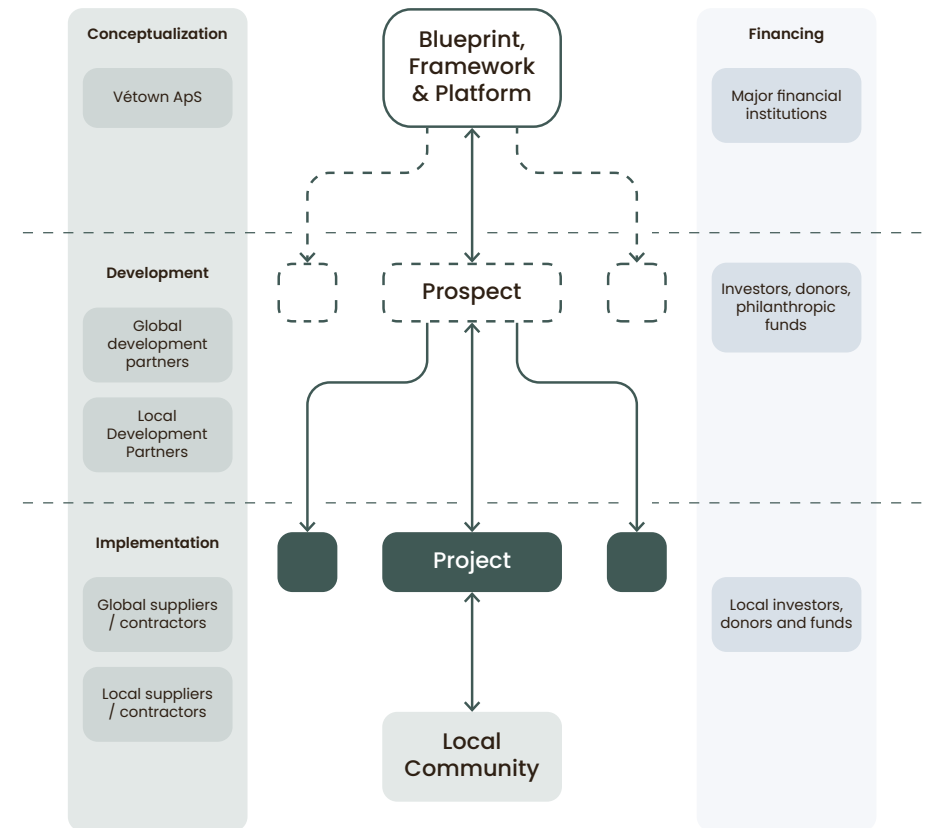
Conceptualization

Vétown ApS

Blueprint, Framework & Platform

Financing

Major financial institutions

Development

Global development partners

Local Development Partners

Prospect

Investors, donors, philanthropic funds

Implementation

Global suppliers / contractors

Local suppliers / contractors

Project

Local investors, donors and funds

Local Community